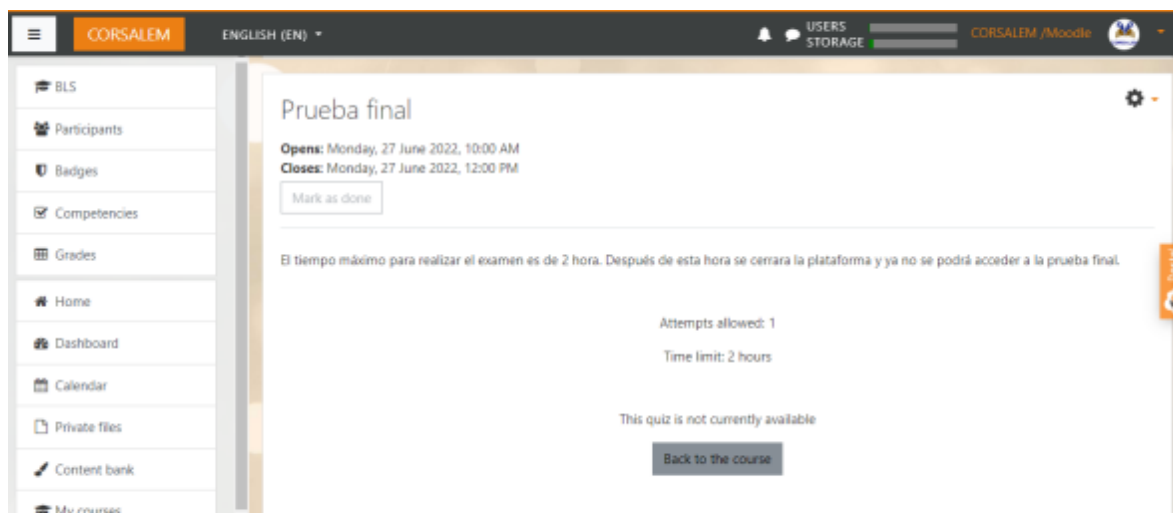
CORSALEM

ENGLISH (EN)

USERS
STORAGE

CORSALEM /Moodle

BLS

Participants

Badges

Competencies

Grades

Home

Dashboard

Calendar

Private files

Content bank

My courses

Prueba final

**Opens:** Monday, 27 June 2022, 10:00 AM
**Closes:** Monday, 27 June 2022, 12:00 PM

Mark as done

El tiempo máximo para realizar el examen es de 2 hora. Después de esta hora se cerrara la plataforma y ya no se podrá acceder a la prueba final.

Attempts allowed: 1

Time limit: 2 hours

This quiz is not currently available

Back to the course